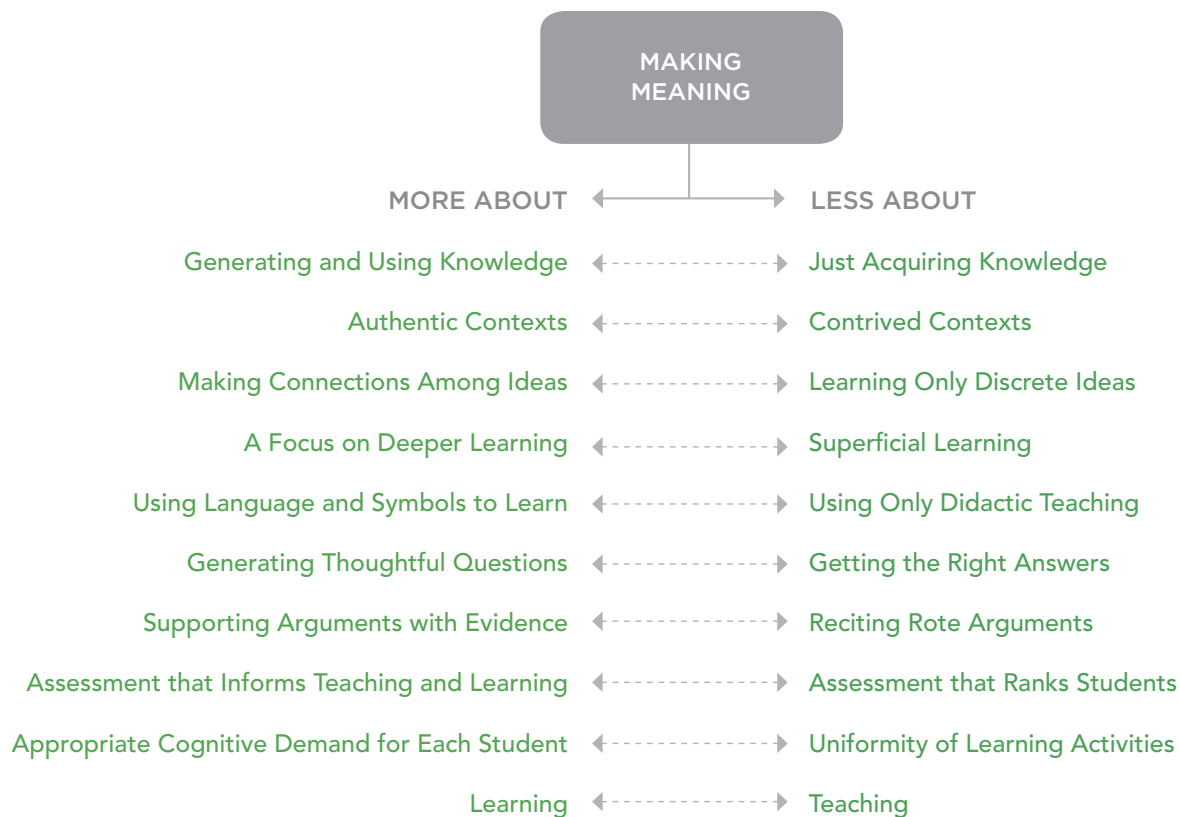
MAKING MEANING

MORE ABOUT

LESS ABOUT

Generating and Using Knowledge
Just Acquiring Knowledge

Authentic Contexts
Contrived Contexts

Making Connections Among Ideas
Learning Only Discrete Ideas

A Focus on Deeper Learning
Superficial Learning

Using Language and Symbols to Learn
Using Only Didactic Teaching

Generating Thoughtful Questions
Getting the Right Answers

Supporting Arguments with Evidence
Reciting Rote Arguments

Assessment that Informs Teaching and Learning
Assessment that Ranks Students

Appropriate Cognitive Demand for Each Student
Uniformity of Learning Activities

Learning
Teaching